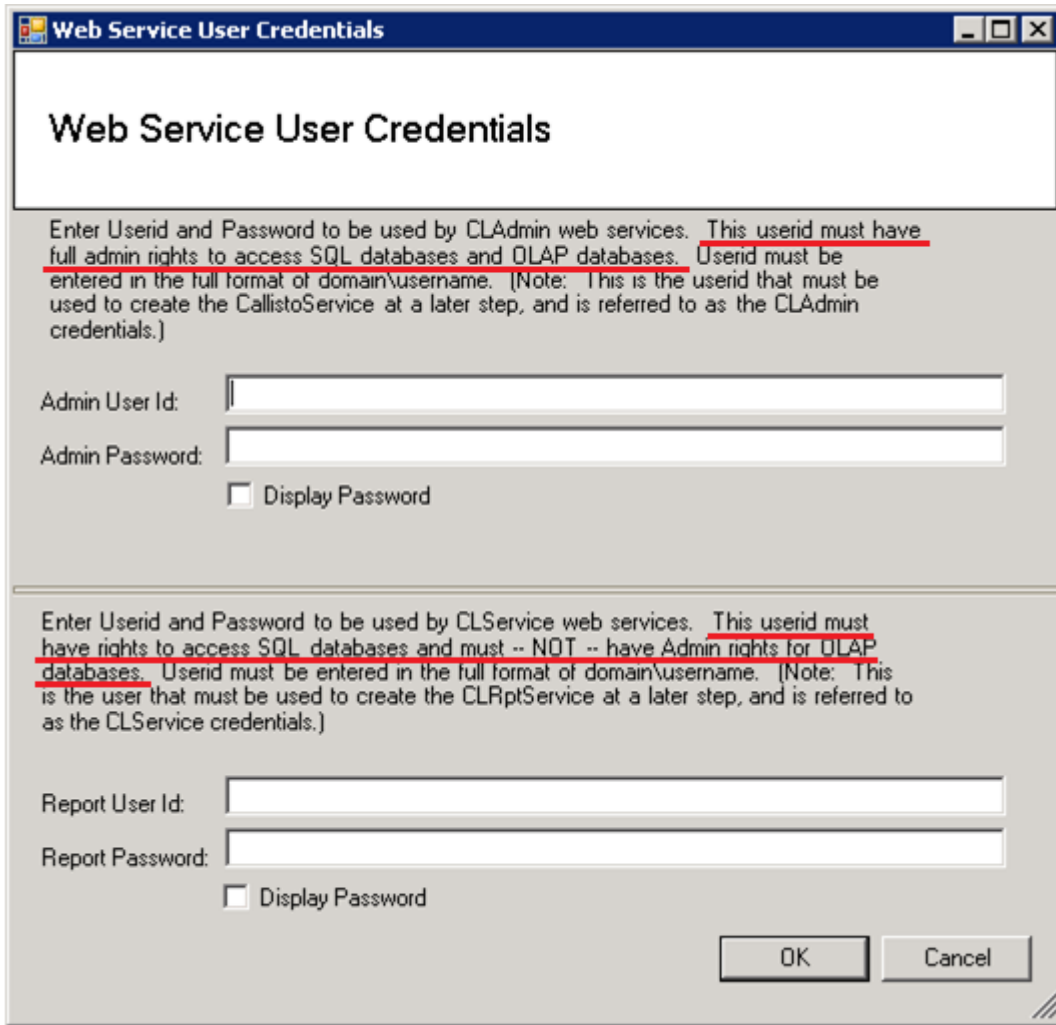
Web Service User Credentials

Web Service User Credentials

Enter Userid and Password to be used by CLAdmin web services. This userid must have full admin rights to access SQL databases and OLAP databases. Userid must be entered in the full format of domain\username. (Note: This is the userid that must be used to create the CallistoService at a later step, and is referred to as the CLAdmin credentials.)

Admin User Id:

Admin Password:

Display Password

Enter Userid and Password to be used by CLService web services. This userid must have rights to access SQL databases and must -- NOT -- have Admin rights for OLAP databases. Userid must be entered in the full format of domain\username. (Note: This is the user that must be used to create the CLRptService at a later step, and is referred to as the CLService credentials.)

Report User Id:

Report Password:

Display Password

OK

Cancel